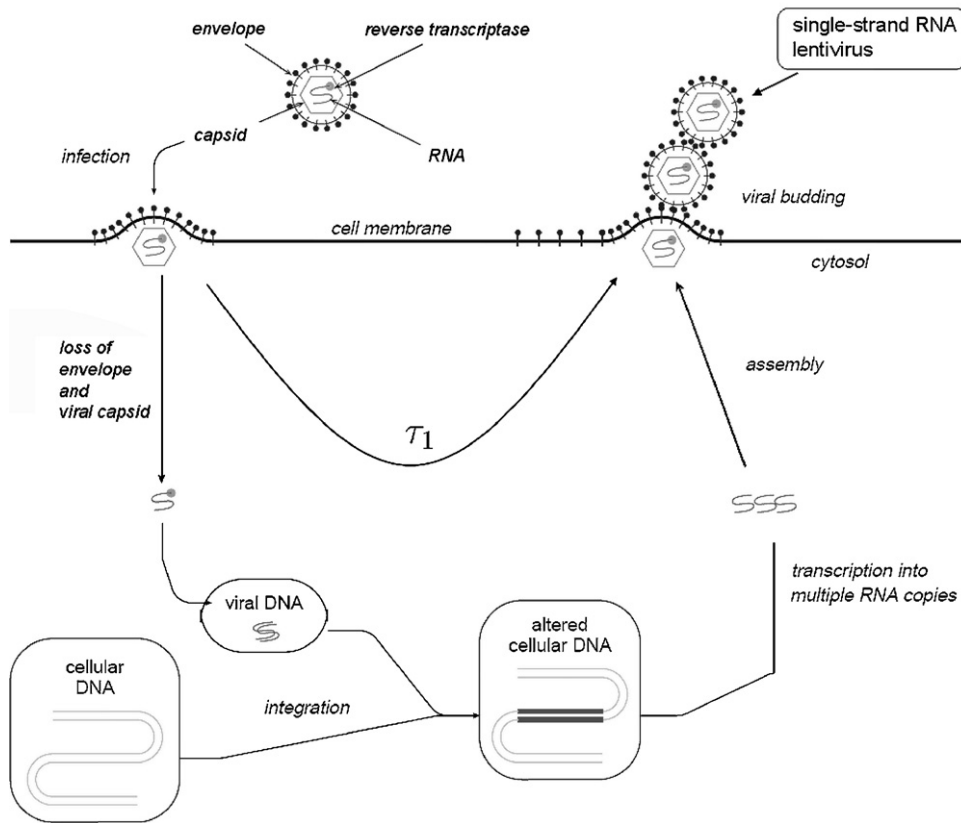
envelope

reverse transcriptase

single-strand RNA lentivirus

capsid

RNA

infection

viral budding

cell membrane

cytosol

loss of envelope and viral capsid

assembly

$\tau_1$

viral DNA

transcription into multiple RNA copies

altered cellular DNA

cellular DNA

integration